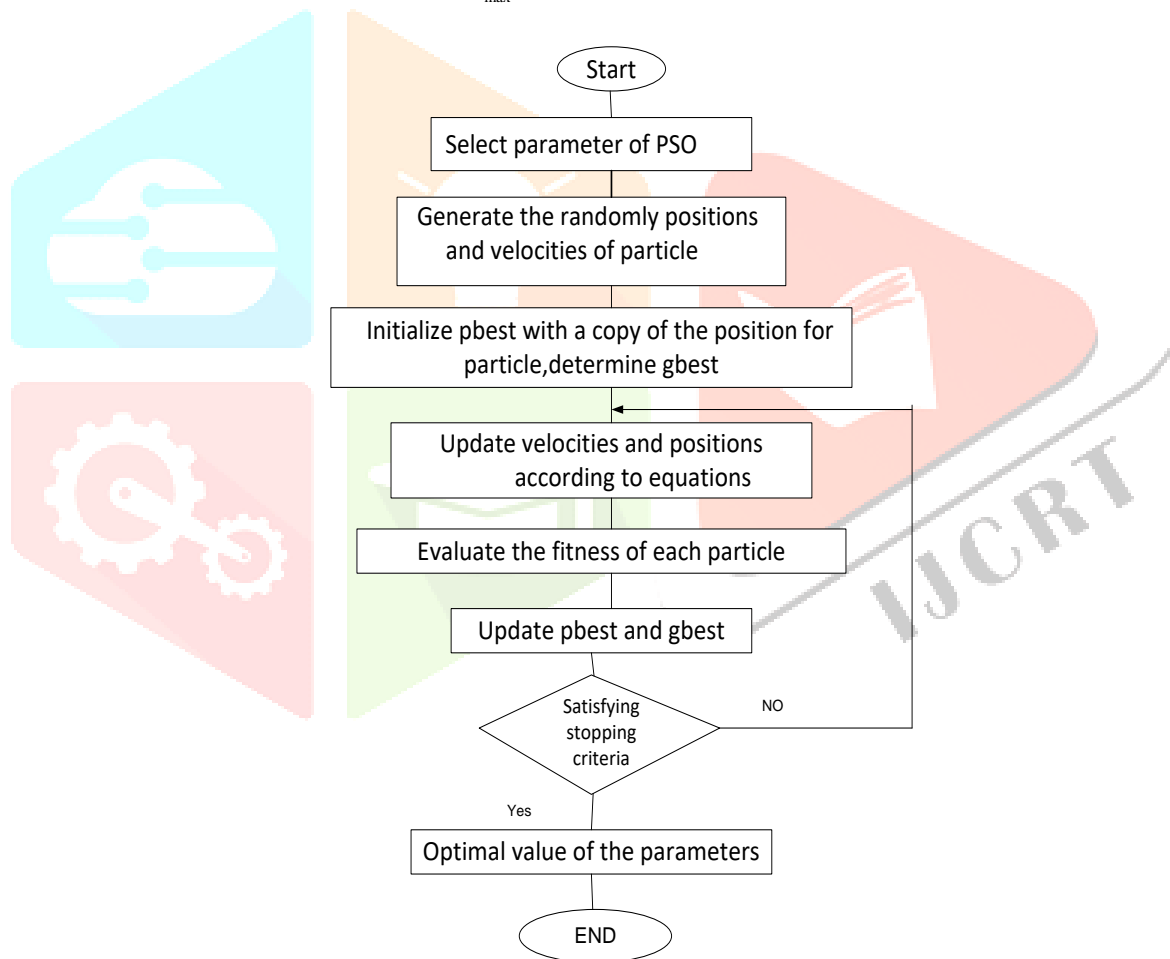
max

Start

Select parameter of PSO

Generate the randomly positions and velocities of particle

Initialize pbest with a copy of the position for particle,determine gbest

Update velocities and positions according to equations

Evaluate the fitness of each particle

Update pbest and gbest

Satisfying stopping criteria

NO

Yes

Optimal value of the parameters

END

IJCRT